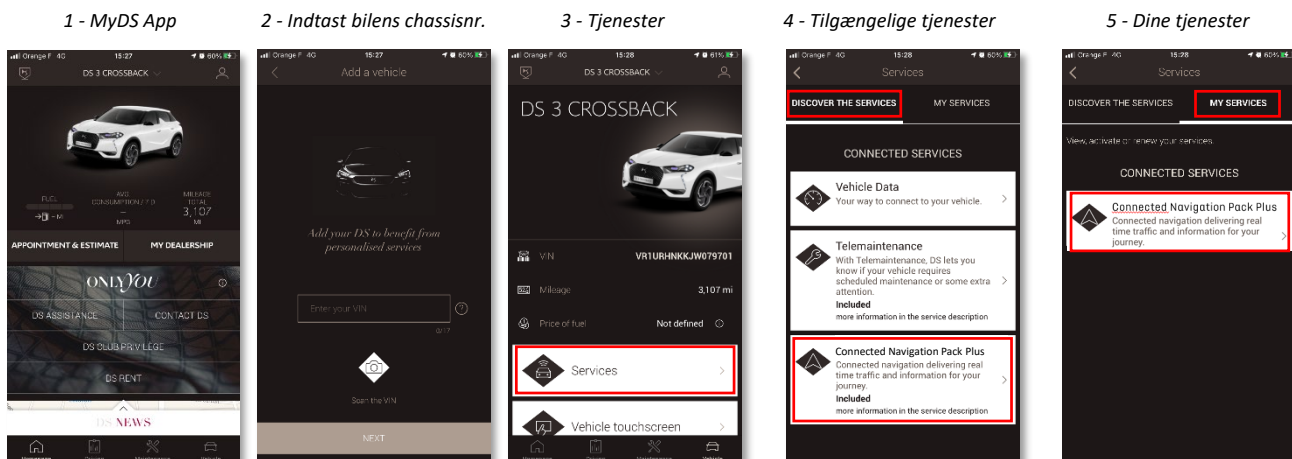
1 - MyDS App

Orange F 4G 15:27 60%

DS 3 CROSSBACK

FUEL
AVG CONSUMPTION / 7 D
MPG
MILEAGE TOTAL
3,107
MI

APPOINTMENT & ESTIMATE
MY DEALERSHIP

ONLY YOU

DS ASSISTANCE
CONTACT DS
DS CLUB PRIVILEGE
DS RENT

DS NEWS

2 - Indtast bilens chassisnr.

Orange F 4G 15:27 60%

Add a vehicle

Add your DS to benefit from personalised services

Enter your VIN
0/17

Scan the VIN

NEXT

3 - Tjenester

Orange F 4G 15:28 61%

DS 3 CROSSBACK

DS 3 CROSSBACK

VIN VR1URHNKKJW079701
Mileage 3,107 mi
Price of fuel Not defined

Services

Vehicle touchscreen

4 - Tilgængelige tjenester

Orange F 4G 15:28 60%

Services

DISCOVER THE SERVICES
MY SERVICES

CONNECTED SERVICES

Vehicle Data
Your way to connect to your vehicle.

Telemaintenance
With Telemaintenance, DS lets you know if your vehicle requires scheduled maintenance or some extra attention.
Included
more information in the service description

Connected Navigation Pack Plus
Connected navigation delivering real time traffic and information for your journey.
Included
more information in the service description

5 - Dine tjenester

Orange F 4G 15:28 60%

Services

DISCOVER THE SERVICES
MY SERVICES

View, activate or renew your services.

CONNECTED SERVICES

Connected Navigation Pack Plus
Connected navigation delivering real time traffic and information for your journey.